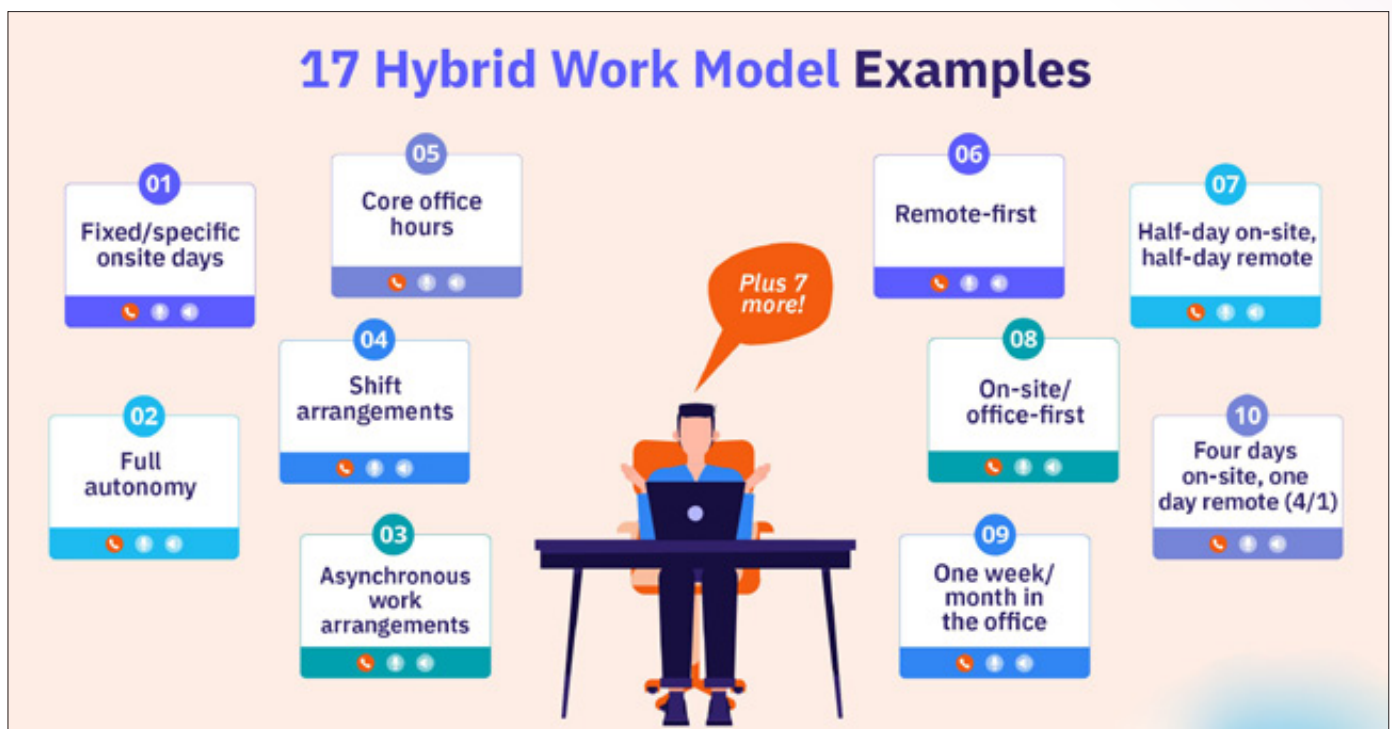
17 Hybrid Work Model Examples

01
Fixed/specific onsite days

02
Full autonomy

03
Asynchronous work arrangements

04
Shift arrangements

05
Core office hours

Plus 7 more!

06
Remote-first

07
Half-day on-site, half-day remote

08
On-site/ office-first

09
One week/ month in the office

10
Four days on-site, one day remote (4/1)